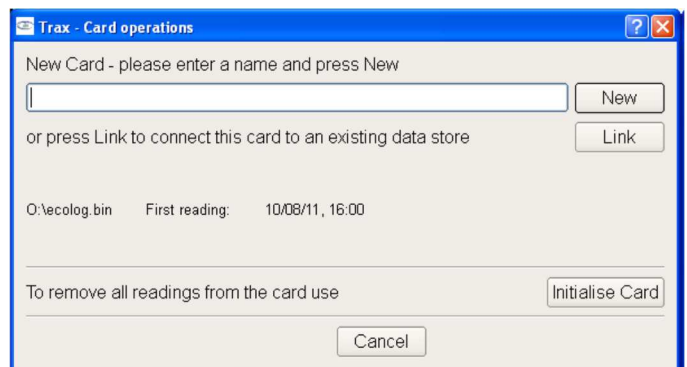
Trax - Card operations

?

New Card - please enter a name and press New

New

or press Link to connect this card to an existing data store

Link

O:\ecolog.bin First reading: 10/08/11, 16:00

To remove all readings from the card use

Initialise Card

Cancel